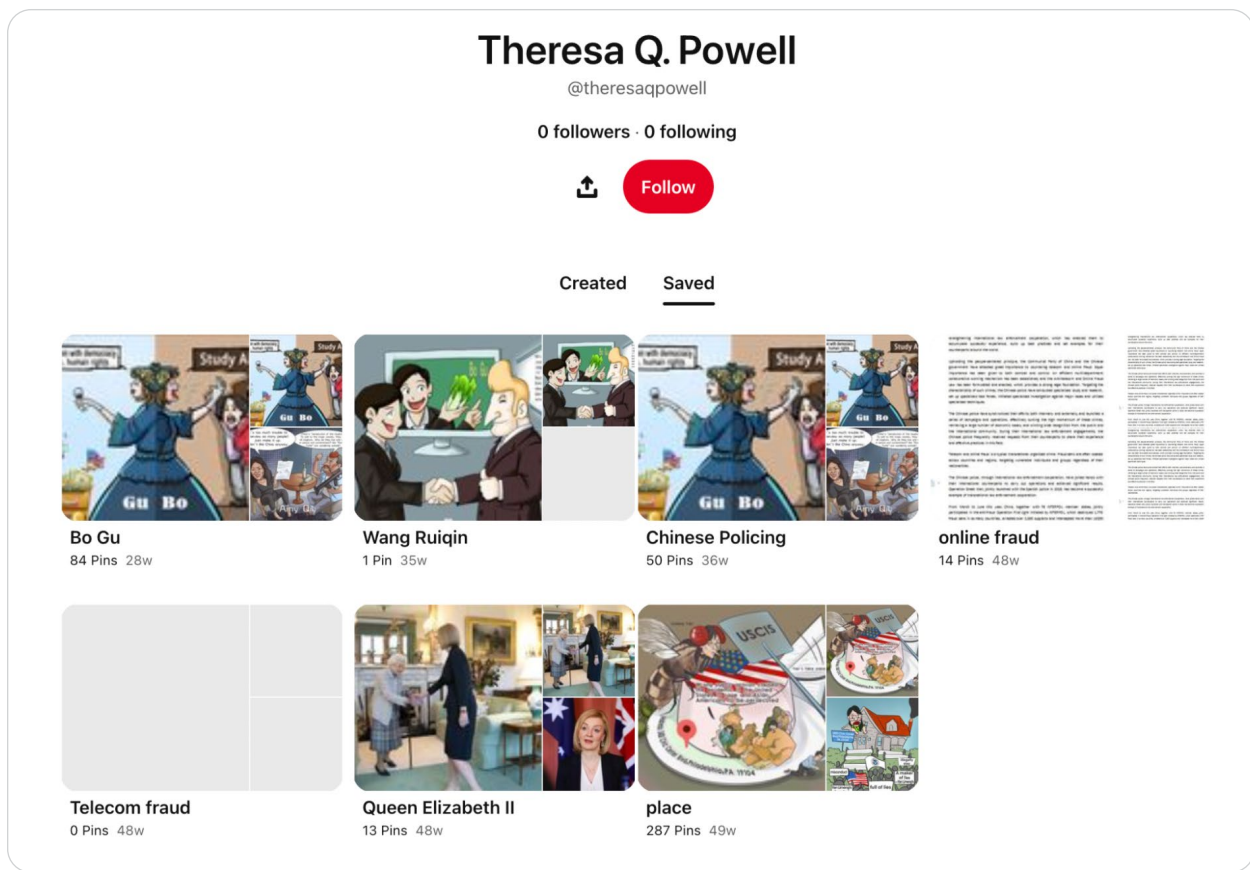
Theresa Q. Powell
@theresaqpowell

0 followers · 0 following

Follow

Created Saved

Bo Gu
84 Pins 28w

Wang Ruiqin
1 Pin 35w

Chinese Policing
50 Pins 36w

online fraud
14 Pins 48w

Telecom fraud
0 Pins 48w

Queen Elizabeth II
13 Pins 48w

place
287 Pins 49w